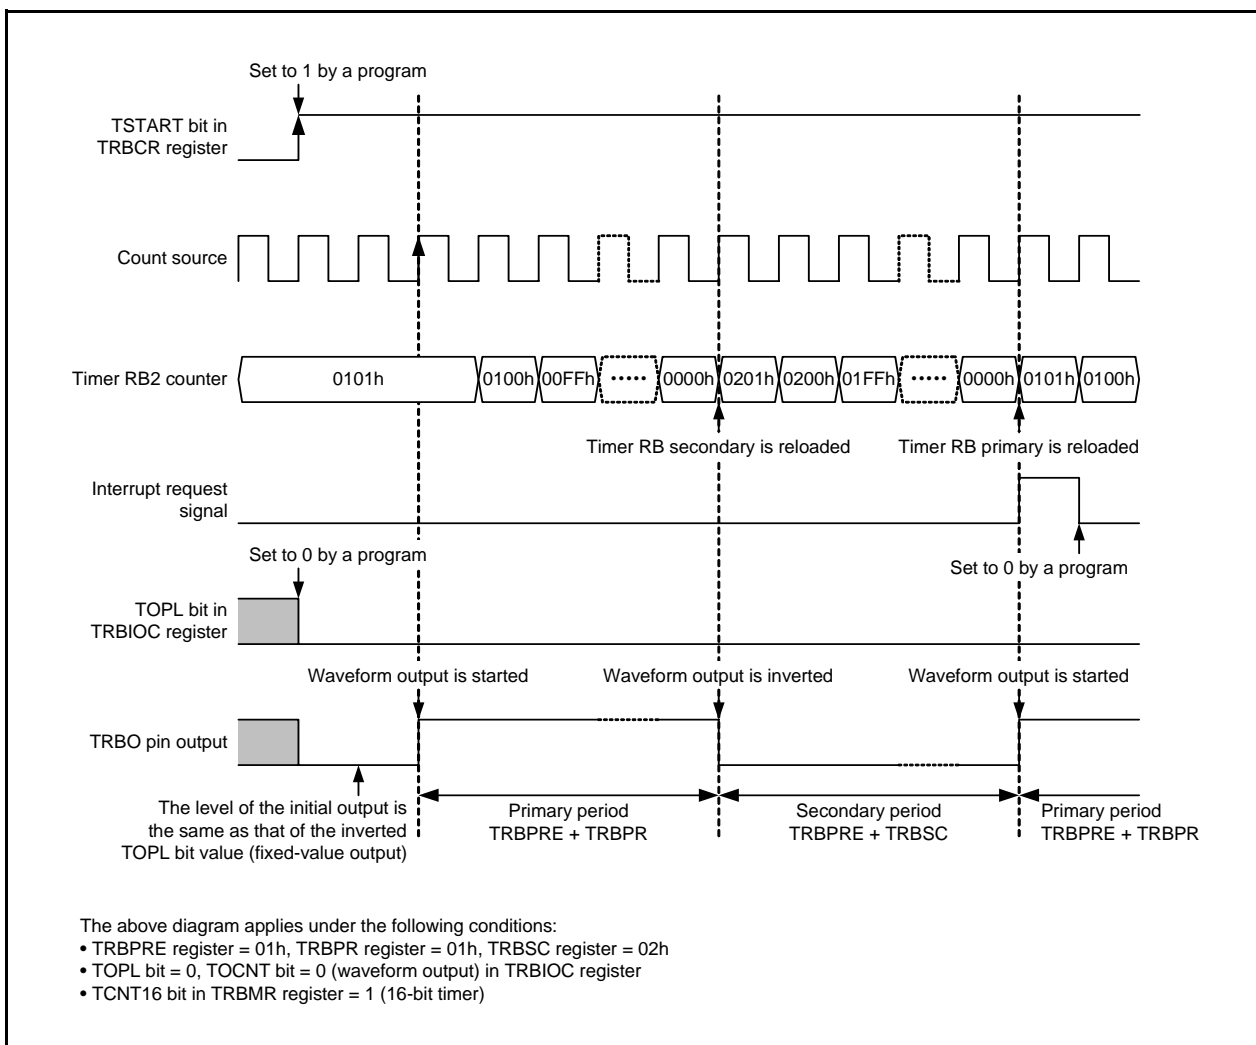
Set to 1 by a program

TSTART bit in TRBCR register

Count source

Timer RB2 counter

0101h

0100h

00FFh

•••••

0000h

0201h

0200h

01FFh

•••••

0000h

0101h

0100h

Timer RB secondary is reloaded

Timer RB primary is reloaded

Interrupt request signal

Set to 0 by a program

Set to 0 by a program

TOPL bit in TRBIOC register

Waveform output is started

Waveform output is inverted

Waveform output is started

TRBO pin output

The level of the initial output is the same as that of the inverted TOPL bit value (fixed-value output)

Primary period TRBPRE + TRBPR

Secondary period TRBPRE + TRBSC

Primary period TRBPRE + TRBPR

The above diagram applies under the following conditions:
• TRBPRE register = 01h, TRBPR register = 01h, TRBSC register = 02h
• TOPL bit = 0, TOCNT bit = 0 (waveform output) in TRBIOC register
• TCNT16 bit in TRBMR register = 1 (16-bit timer)